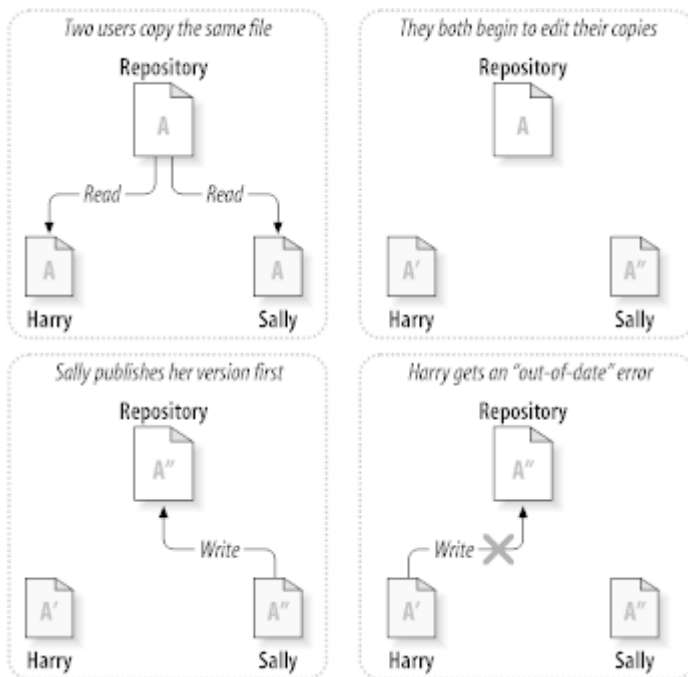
Two users copy the same file

Repository

A

Read

Read

A

Harry

A

Sally

They both begin to edit their copies

Repository

A

A′

Harry

A″

Sally

Sally publishes her version first

Repository

A″

Write

A′

Harry

A″

Sally

Harry gets an "out-of-date" error

Repository

A″

Write

A′

Harry

A″

Sally